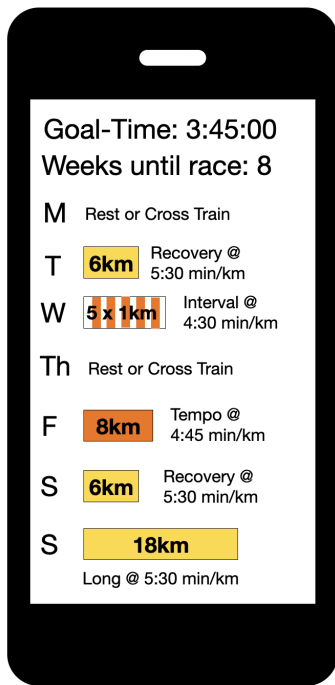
Goal-Time: 3:45:00
Weeks until race: 8

M Rest or Cross Train

T 6km Recovery @ 5:30 min/km

W 5 x 1km Interval @ 4:30 min/km

Th Rest or Cross Train

F 8km Tempo @ 4:45 min/km

S 6km Recovery @ 5:30 min/km

S 18km
Long @ 5:30 min/km